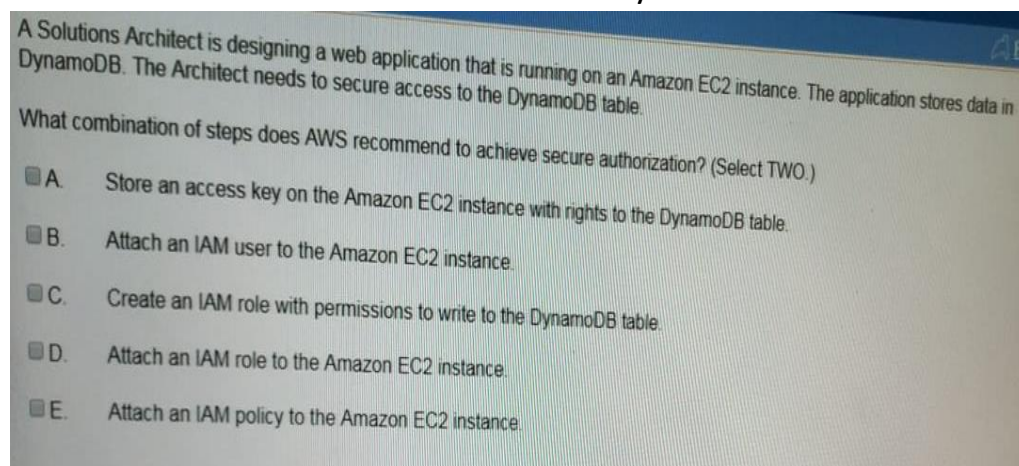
A Solutions Architect is designing a web application that is running on an Amazon EC2 instance. The application stores data in DynamoDB. The Architect needs to secure access to the DynamoDB table.

What combination of steps does AWS recommend to achieve secure authorization? (Select TWO.)

A. Store an access key on the Amazon EC2 instance with rights to the DynamoDB table.

B. Attach an IAM user to the Amazon EC2 instance.

C. Create an IAM role with permissions to write to the DynamoDB table.

D. Attach an IAM role to the Amazon EC2 instance.

E. Attach an IAM policy to the Amazon EC2 instance.